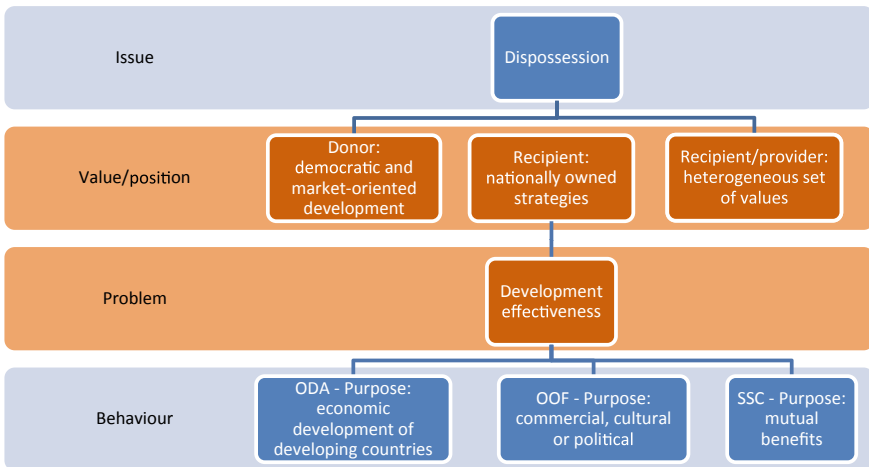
Issue

Dispossession

Value/position

Donor: democratic and market-oriented development

Recipient: nationally owned strategies

Recipient/provider: heterogeneous set of values

Problem

Development effectiveness

Behaviour

ODA - Purpose: economic development of developing countries

OOF - Purpose: commercial, cultural or political

SSC - Purpose: mutual benefits